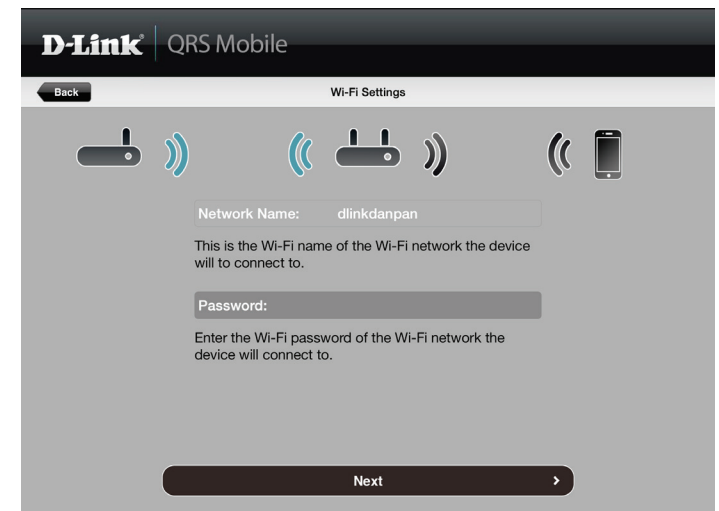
D-Link QRS Mobile

Back

Wi-Fi Settings

Network Name: dlinkdanpan

This is the Wi-Fi name of the Wi-Fi network the device will to connect to.

Password:

Enter the Wi-Fi password of the Wi-Fi network the device will connect to.

Next